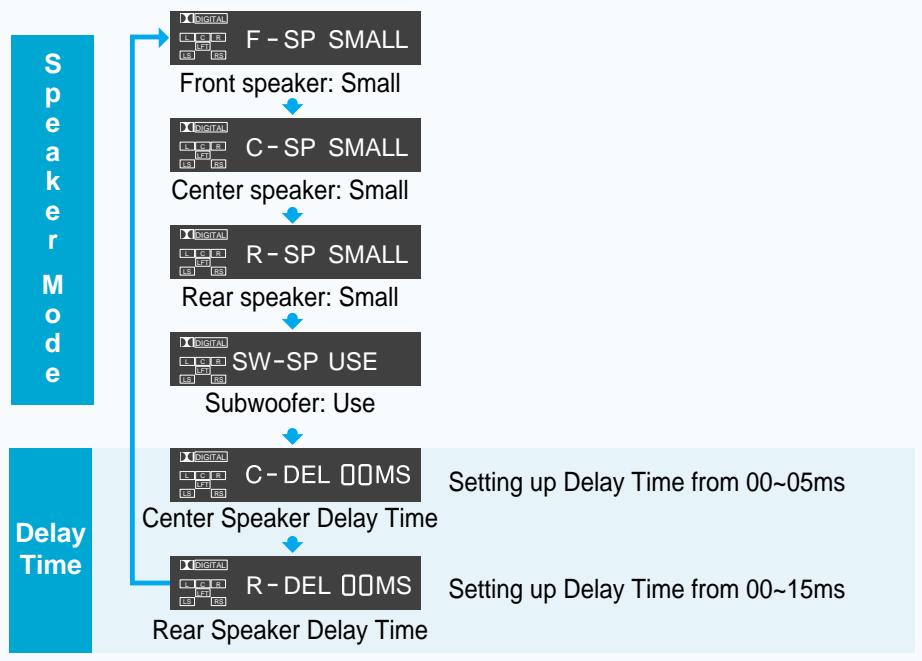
Speaker Mode

DIGITAL
L C R
LFT
LS RS
F-SP SMALL
Front speaker: Small

DIGITAL
L C R
LFT
LS RS
C-SP SMALL
Center speaker: Small

DIGITAL
L C R
LFT
LS RS
R-SP SMALL
Rear speaker: Small

DIGITAL
L C R
LFT
LS RS
SW-SP USE
Subwoofer: Use

Delay Time

DIGITAL
L C R
LFT
LS RS
C-DEL 00MS
Center Speaker Delay Time
Setting up Delay Time from 00~05ms

DIGITAL
L C R
LFT
LS RS
R-DEL 00MS
Rear Speaker Delay Time
Setting up Delay Time from 00~15ms